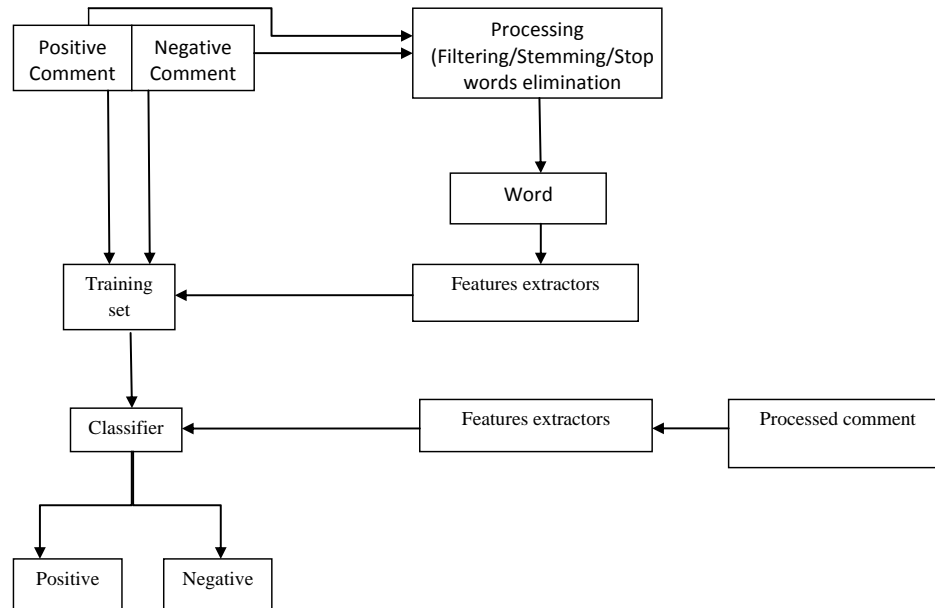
Positive Comment

Negative Comment

Processing (Filtering/Stemming/Stop words elimination

Word

Training set

Features extractors

Classifier

Features extractors

Processed comment

Positive

Negative